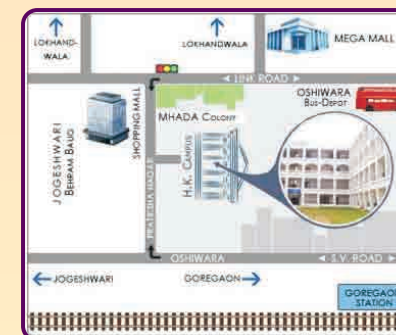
LOKHAND-WALA

LOKHANDWALA

MEGA MALL

LINK ROAD

OSHIWARA BUS-DEPOT

MHADA COLONY

JOGESHWARI BEHRAM BAUG

SHOPPING MALL

H.K. CAMPUS

PRATIKSHA NAGAR

OSHIWARA

S.V. ROAD

JOGESHWARI

GOREGAON

GOREGAON STATION